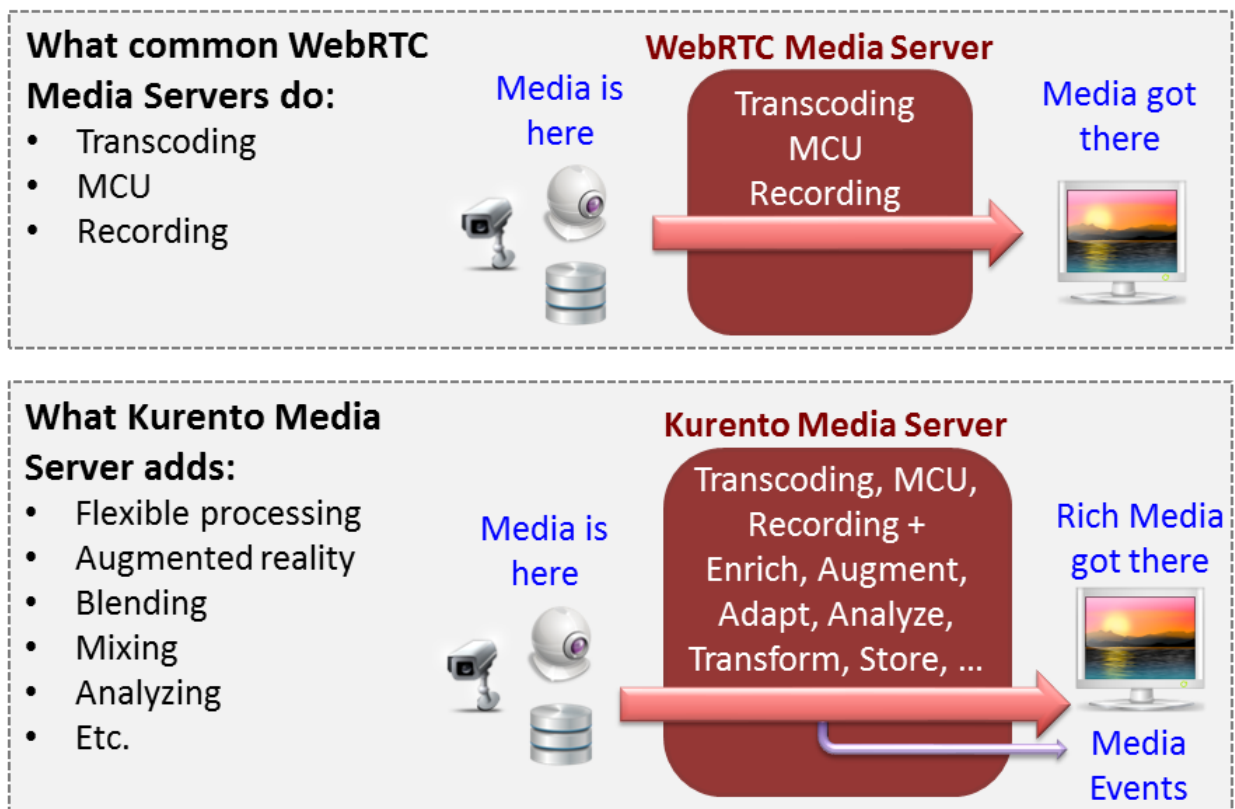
What common WebRTC Media Servers do:

- Transcoding
- MCU
- Recording

Media is here

WebRTC Media Server

Transcoding
MCU
Recording

Media got there

What Kurento Media Server adds:

- Flexible processing
- Augmented reality
- Blending
- Mixing
- Analyzing
- Etc.

Media is here

Kurento Media Server

Transcoding, MCU, Recording + Enrich, Augment, Adapt, Analyze, Transform, Store, …

Rich Media got there

Media Events